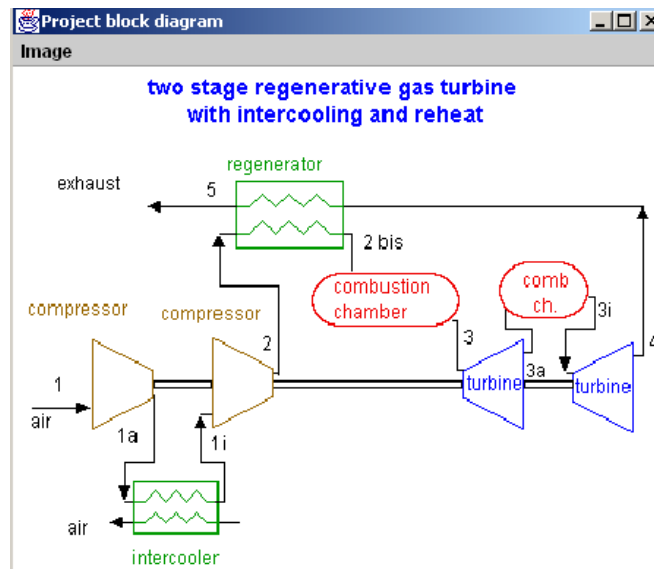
Project block diagram
Image

two stage regenerative gas turbine
with intercooling and reheat

regenerator
exhaust
5
2 bis
combustion chamber
comb ch.
3i
compressor
compressor
2
3
3a
4
1
air
turbine
turbine
1a
1i
air
intercooler